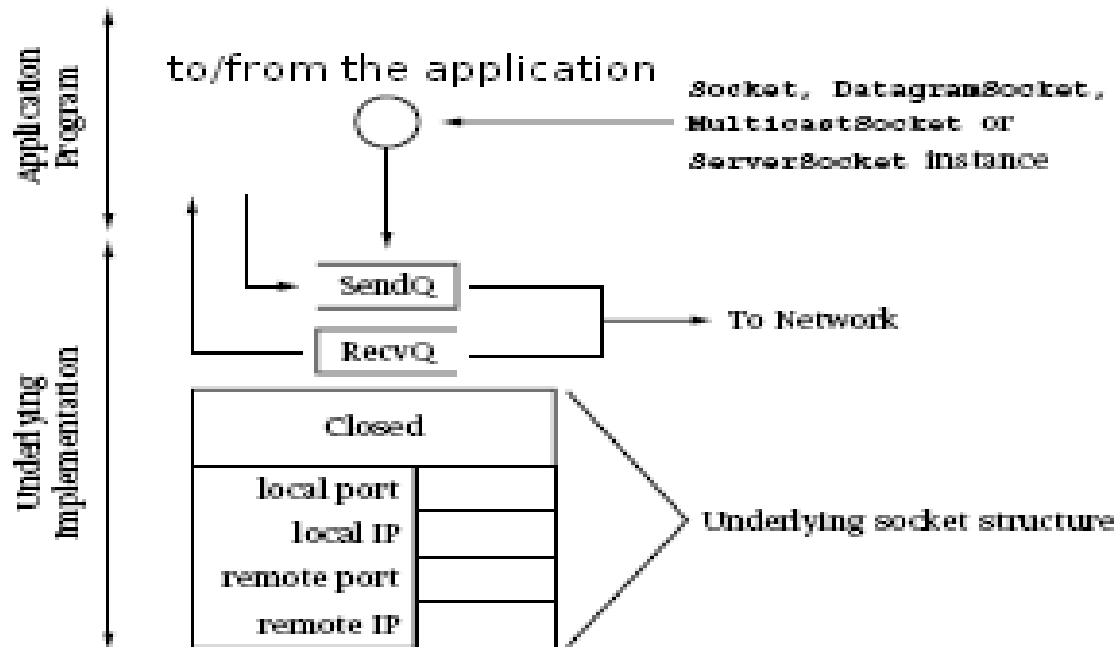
Application Program

to/from the application

Socket, DatagramSocket, MulticastSocket or ServerSocket instance

Underlying Implementation

SendQ

RecvQ

To Network

Closed

| local port | |
|---|---|
| local IP | |
| remote port | |
| remote IP | |

Underlying socket structure